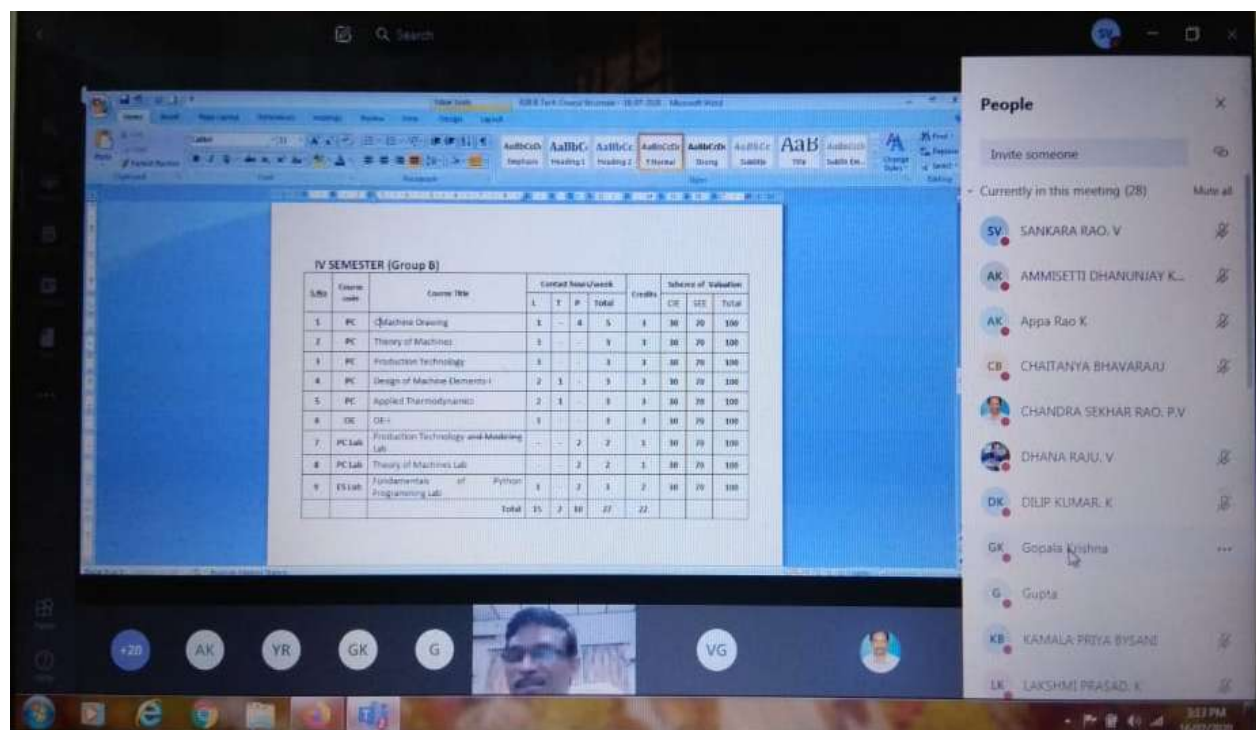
Search

People

Invite someone

Currently in this meeting (28) Mute all

SV SANKARA RAO. V

AK AMMISETTI DHANUNJAY K...

AK Appa Rao K

CB CHAITANYA BHAVARAJU

CHANDRA SEKHAR RAO. P.V

DHANA RAJU. V

DK DILIP KUMAR. K

GK Gopala Krishna

G Gupta

KB KAMALA PRIYA BYSANI

LK LAKSHMI PRASAD. K

IV SEMESTER (Group B)

| S.No | Course code | Course Title | L | T | P | Total | Credits | CIE | SEE | Total |
|---|---|---|---|---|---|---|---|---|---|---|
| 1 | PC | Machine Drawing | 1 | - | 4 | 5 | 3 | 30 | 70 | 100 |
| 2 | PC | Theory of Machines | 3 | - | - | 3 | 3 | 30 | 70 | 100 |
| 3 | PC | Production Technology | 3 | - | - | 3 | 3 | 30 | 70 | 100 |
| 4 | PC | Design of Machine Elements-I | 2 | 1 | - | 3 | 3 | 30 | 70 | 100 |
| 5 | PC | Applied Thermodynamics | 2 | 1 | - | 3 | 3 | 30 | 70 | 100 |
| 6 | OE | OE-I | 3 | - | - | 3 | 3 | 30 | 70 | 100 |
| 7 | PC Lab | Production Technology and Modeling Lab | - | - | 2 | 2 | 1 | 30 | 70 | 100 |
| 8 | PC Lab | Theory of Machines Lab | - | - | 2 | 2 | 1 | 30 | 70 | 100 |
| 9 | ES Lab | Fundamentals of Python Programming Lab | 1 | - | 2 | 3 | 2 | 30 | 70 | 100 |
| | | Total | 15 | 2 | 10 | 27 | 22 | | | |

+20 AK YR GK G VG